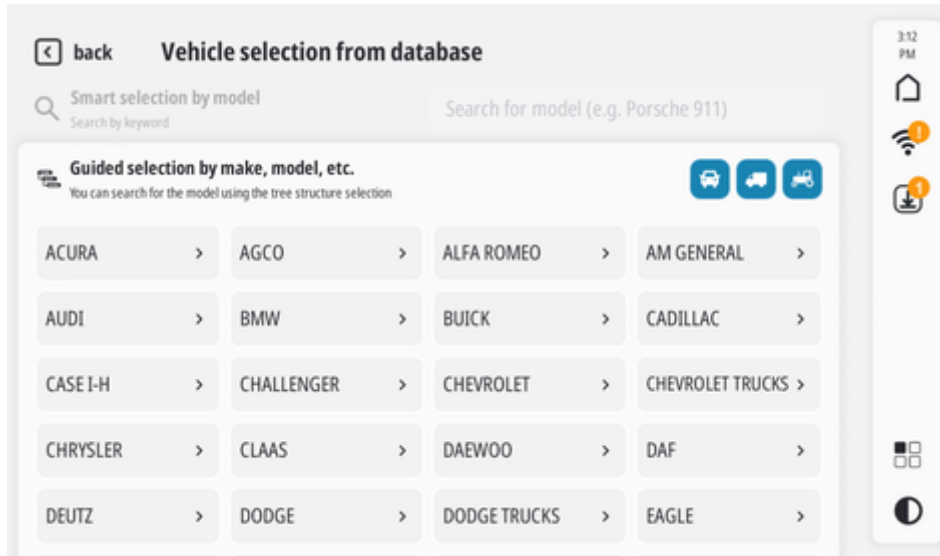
back Vehicle selection from database

3:12 PM

Smart selection by model
Search by keyword

Search for model (e.g. Porsche 911)

Guided selection by make, model, etc.
You can search for the model using the tree structure selection

1

1

| ACURA > | AGCO > | ALFA ROMEO > | AM GENERAL > |
|---|---|---|---|
| AUDI > | BMW > | BUICK > | CADILLAC > |
| CASE I-H > | CHALLENGER > | CHEVROLET > | CHEVROLET TRUCKS > |
| CHRYSLER > | CLAAS > | DAEWOO > | DAF > |
| DEUTZ > | DODGE > | DODGE TRUCKS > | EAGLE > |